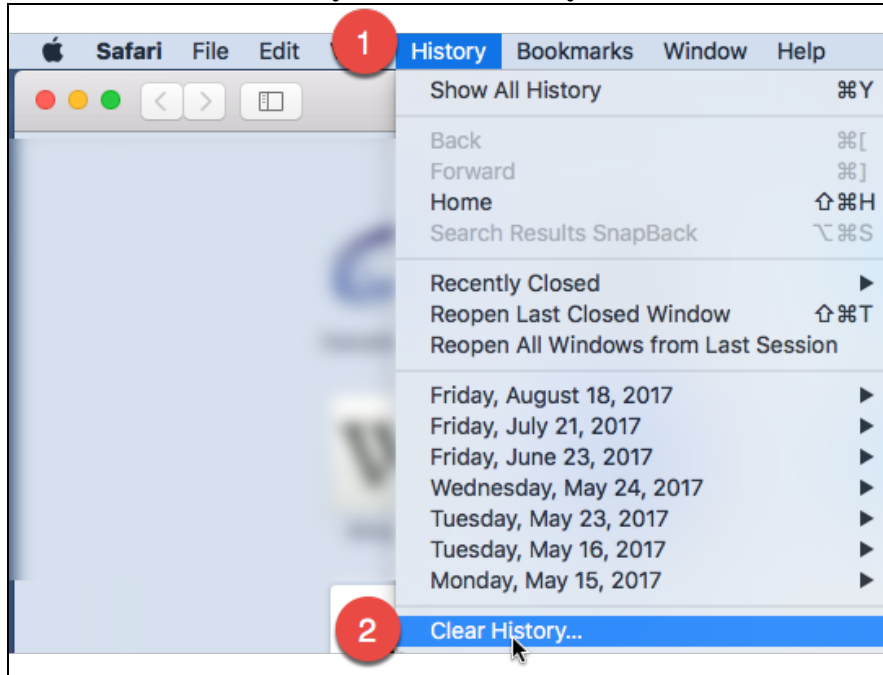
Safari File Edit 1 History Bookmarks Window Help

Show All History ⌘Y

Back ⌘[
Forward ⌘]
Home ⇧⌘H
Search Results SnapBack ⌥⌘S

Recently Closed
Reopen Last Closed Window ⇧⌘T
Reopen All Windows from Last Session

Friday, August 18, 2017
Friday, July 21, 2017
Friday, June 23, 2017
Wednesday, May 24, 2017
Tuesday, May 23, 2017
Tuesday, May 16, 2017
Monday, May 15, 2017

2 Clear History...